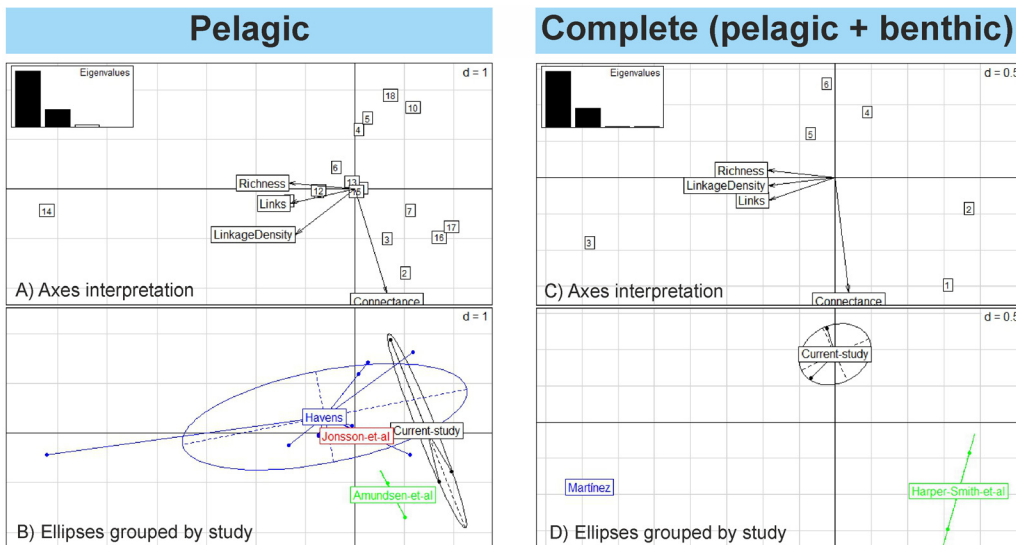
Pelagic

Eigenvalues

d = 1

18
10
5
4
6
Richness
13
12
15
Links
14
7
17
LinkageDensity
3
16
2
A) Axes interpretation
Connectance

d = 1

Havens
Jonsson-et-al
Current-study
Amundsen-et-al
B) Ellipses grouped by study

Complete (pelagic + benthic)

Eigenvalues

d = 0.5

8
4
5
Richness
LinkageDensity
Links
2
3
1
C) Axes interpretation
Connectance

d = 0.5

Current-study
Martinez
Harper-Smith-et-al
D) Ellipses grouped by study